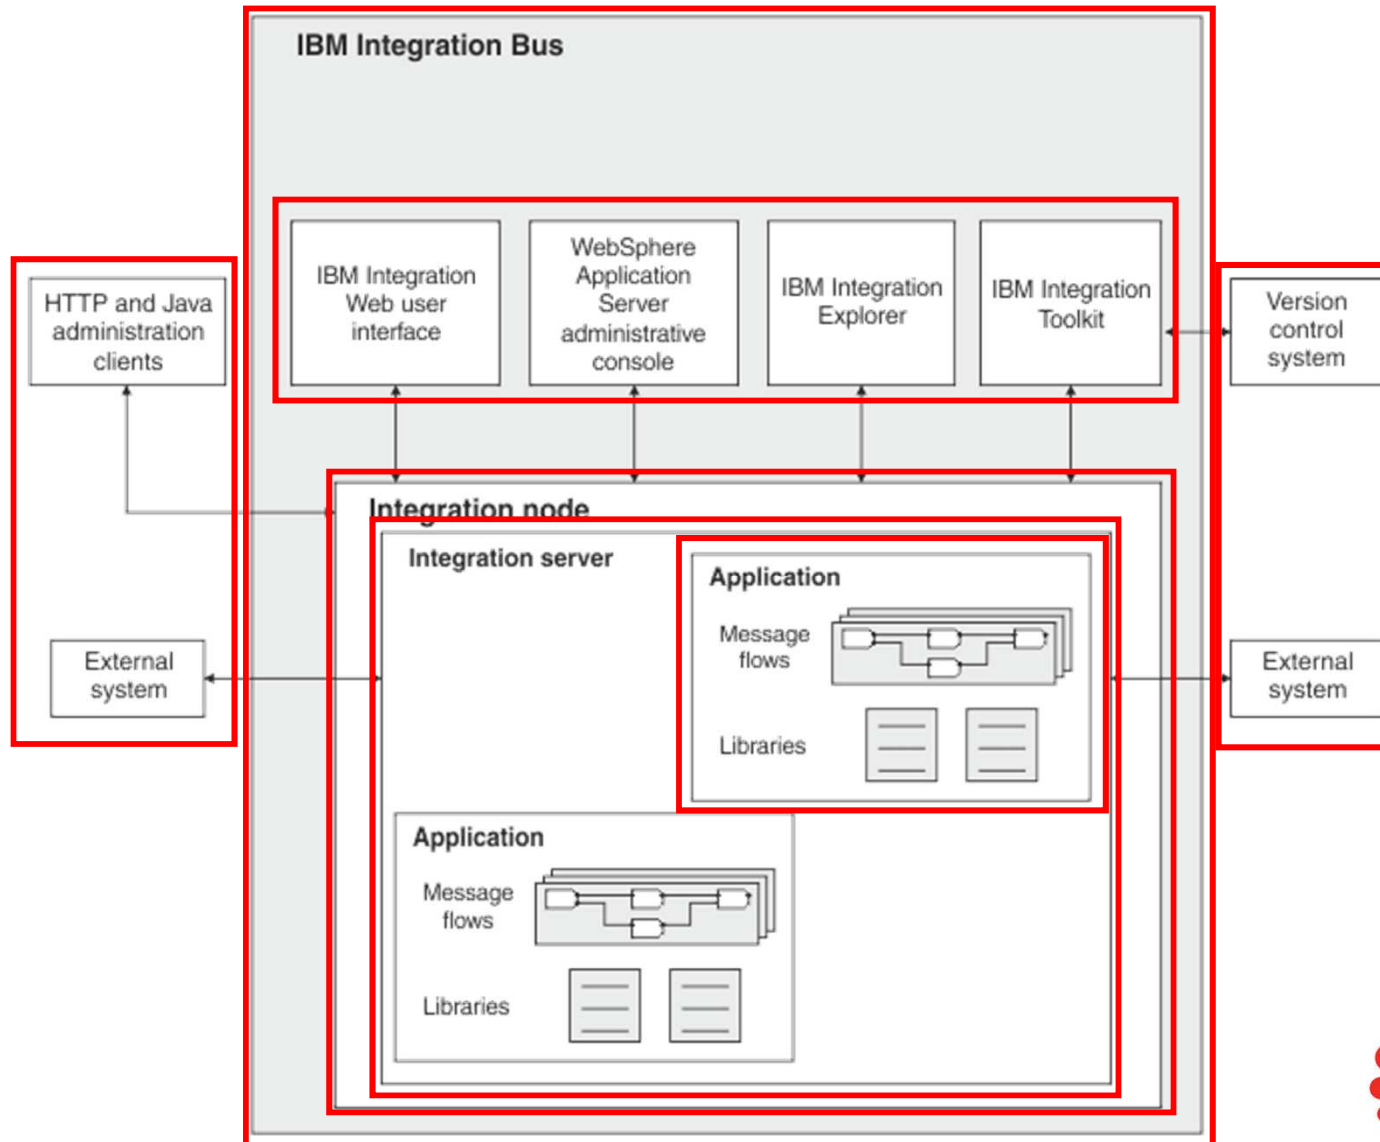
IBM Integration Bus

HTTP and Java administration clients

IBM Integration Web user interface

WebSphere Application Server administrative console

IBM Integration Explorer

IBM Integration Toolkit

Version control system

Integration node

Integration server

Application

Message flows

Libraries

External system

External system

Application

Message flows

Libraries